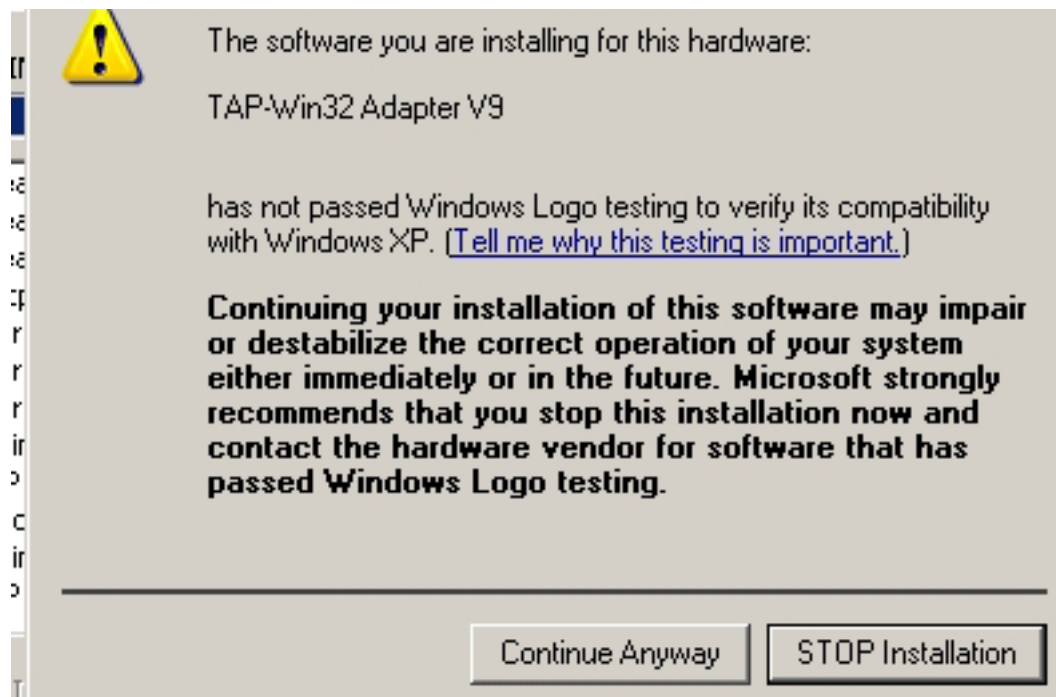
The software you are installing for this hardware:

TAP-Win32 Adapter V9

has not passed Windows Logo testing to verify its compatibility with Windows XP. (Tell me why this testing is important.)

Continuing your installation of this software may impair or destabilize the correct operation of your system either immediately or in the future. Microsoft strongly recommends that you stop this installation now and contact the hardware vendor for software that has passed Windows Logo testing.

Continue Anyway

STOP Installation